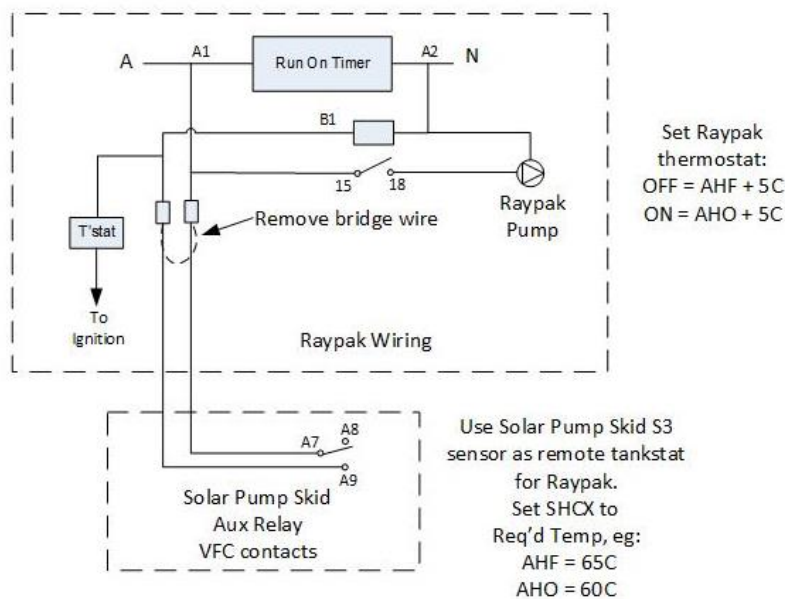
A A1 Run On Timer A2 N

B1

15 18

Raypak Pump

T'stat

To Ignition

Remove bridge wire

Raypak Wiring

Set Raypak thermostat:
OFF = AHF + 5C
ON = AHO + 5C

A7 A8
A9

Solar Pump Skid
Aux Relay
VFC contacts

Use Solar Pump Skid S3 sensor as remote tankstat for Raypak.
Set SHCX to Req'd Temp, eg:
AHF = 65C
AHO = 60C